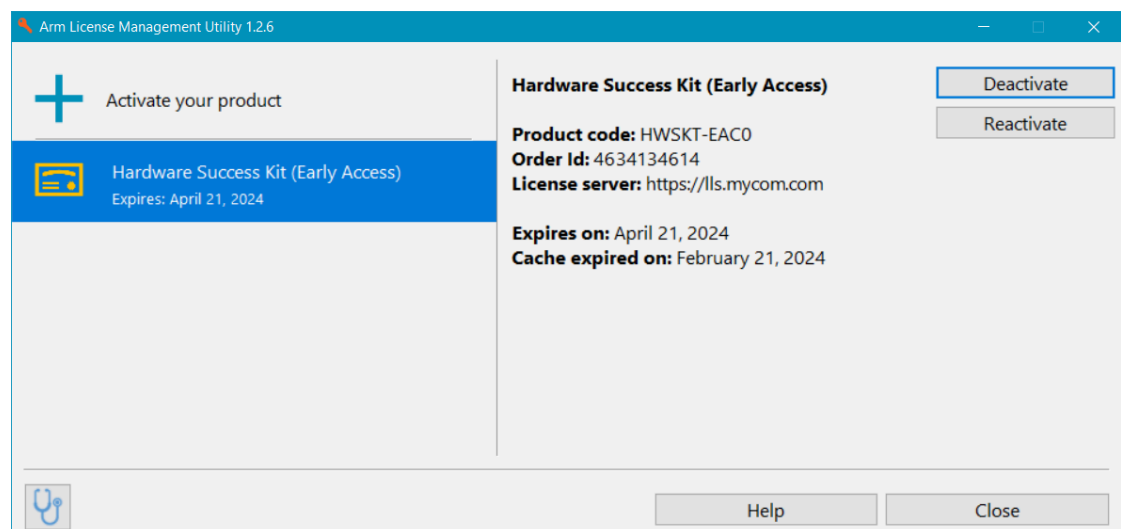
Arm License Management Utility 1.2.6

Activate your product

Hardware Success Kit (Early Access)
Expires: April 21, 2024

Hardware Success Kit (Early Access)

Product code: HWSKT-EAC0
Order Id: 4634134614
License server: https://lls.mycom.com

Expires on: April 21, 2024
Cache expired on: February 21, 2024

Deactivate
Reactivate

Help
Close